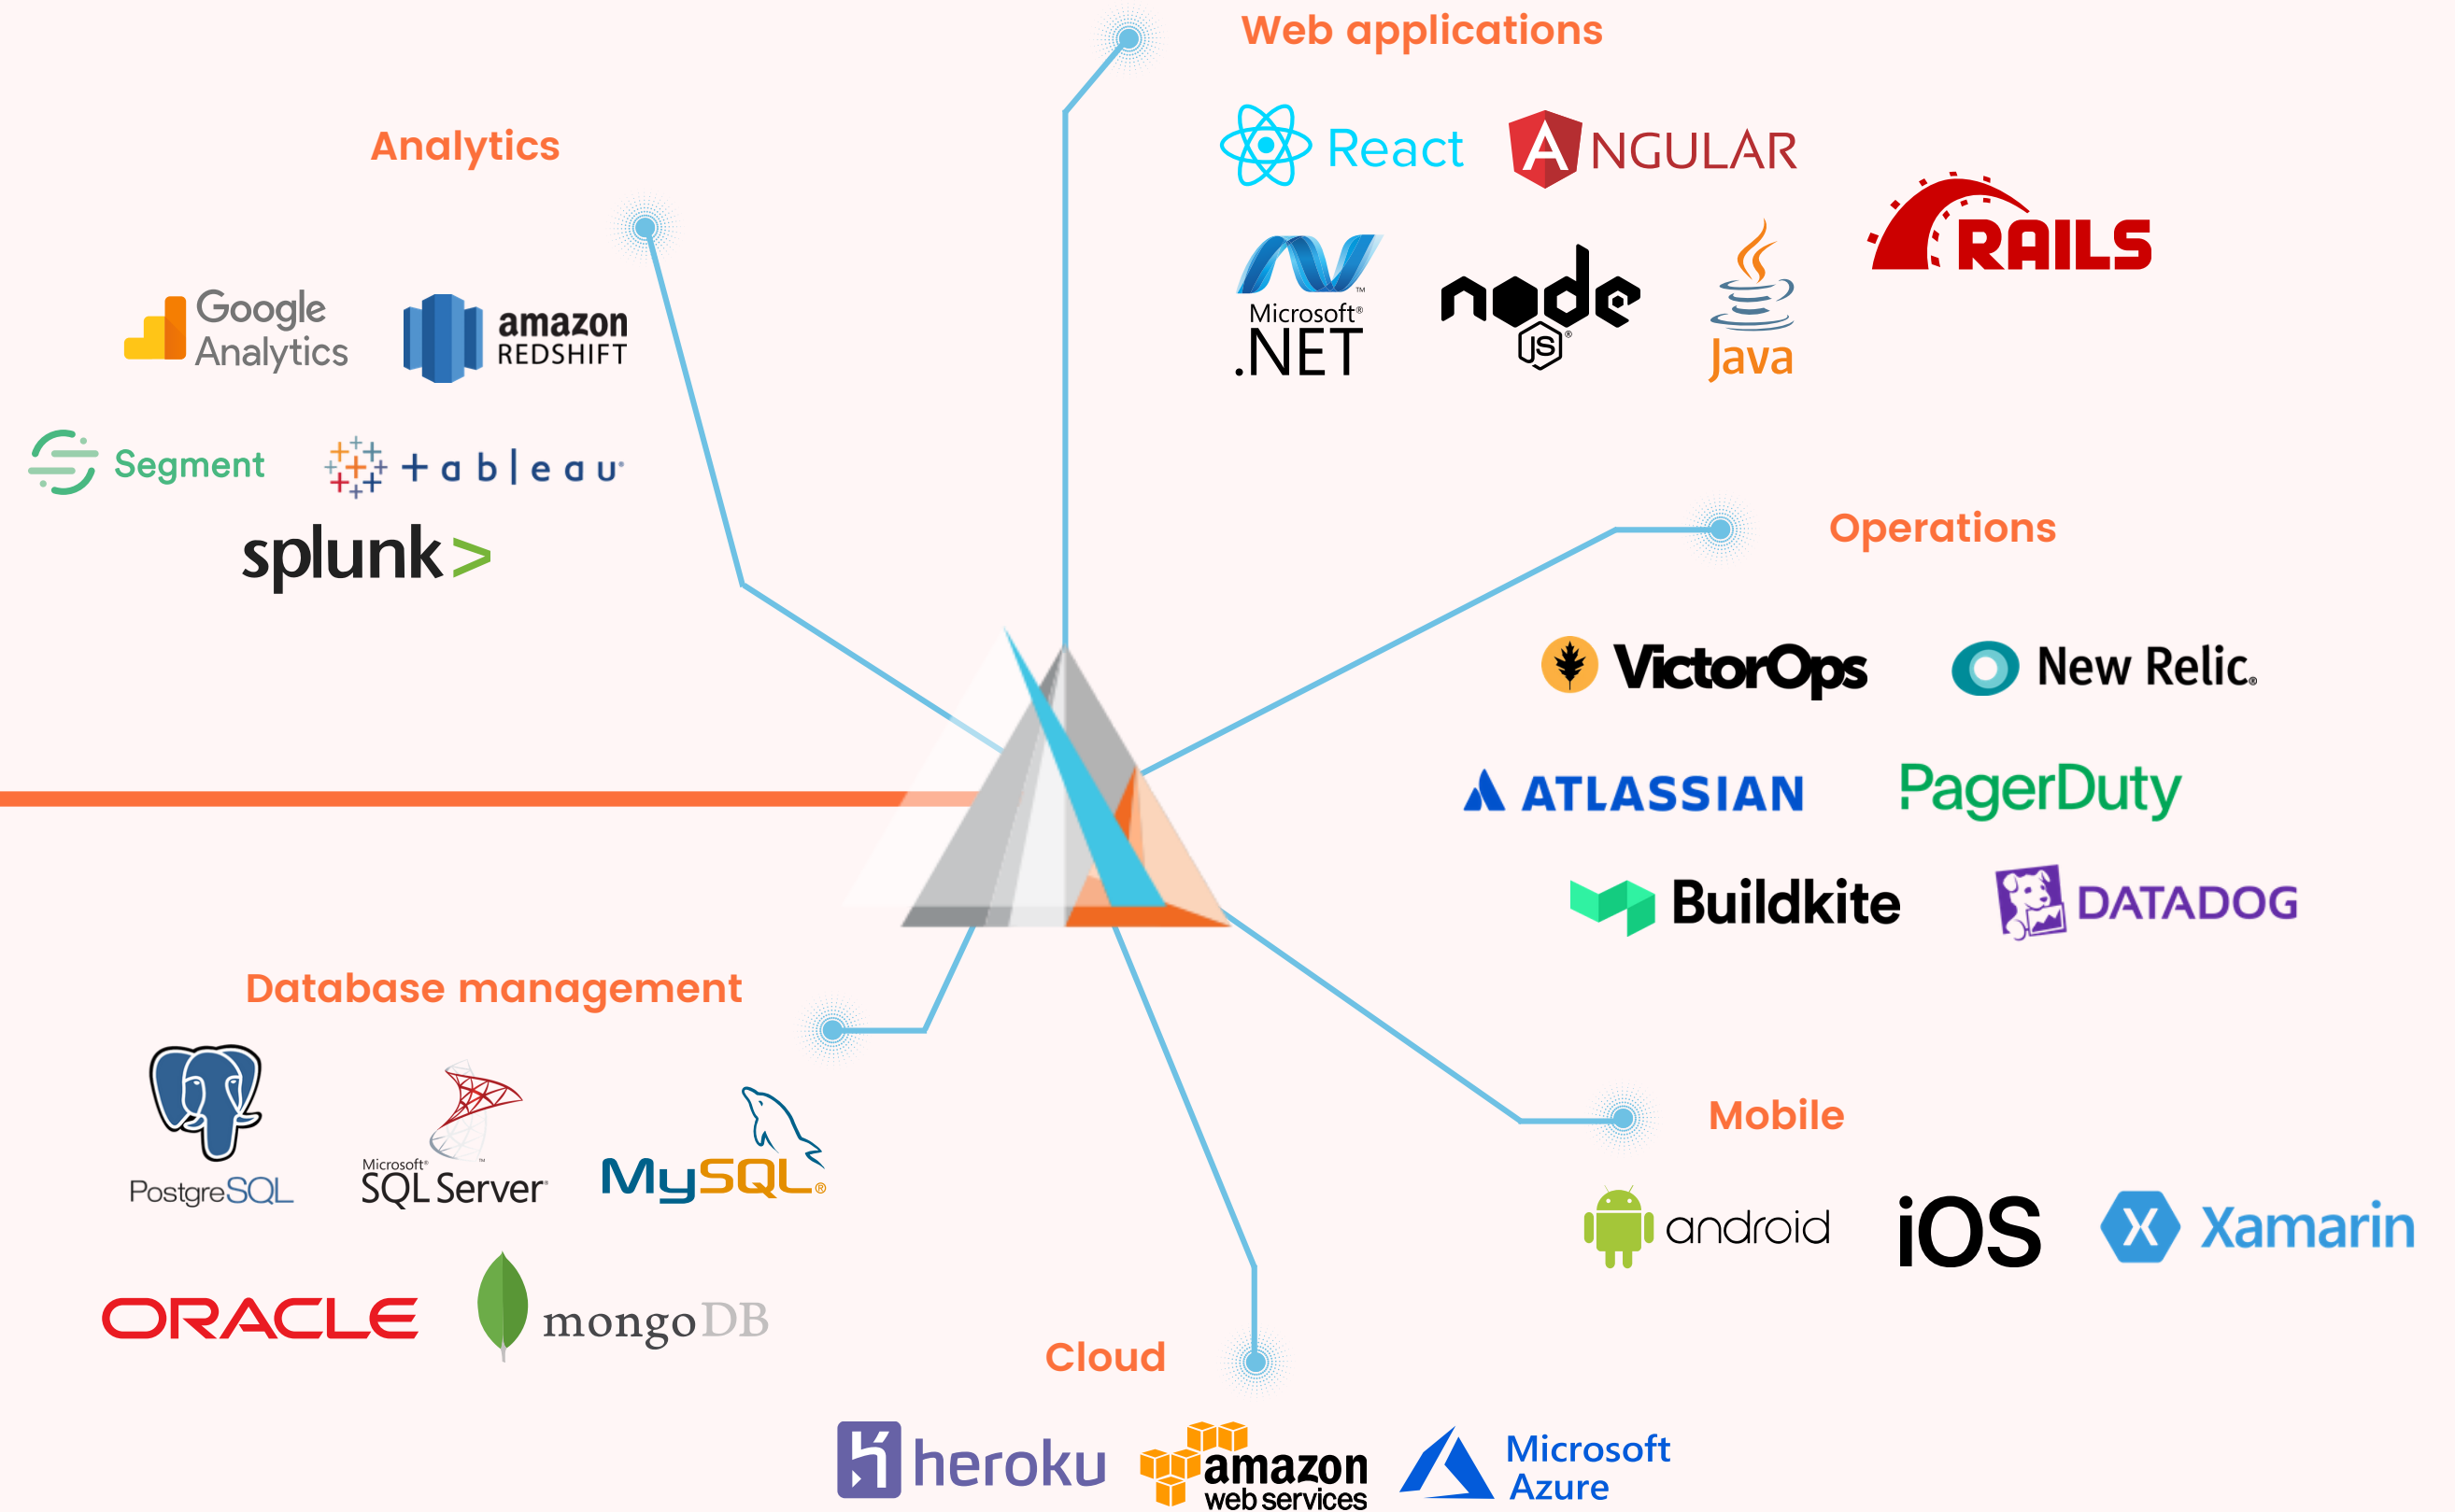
Web applications

React ANGULAR

RAILS

Microsoft .NET

node JS

Java

Analytics

Google Analytics

amazon REDSHIFT

Segment

+ a b | e a u

splunk>

Operations

VictorOps

New Relic.

ATLASSIAN

PagerDuty

Buildkite

DATADOG

Database management

PostgreSQL

Microsoft SQL Server

MySQL

ORACLE

mongoDB

Mobile

android

iOS

Xamarin

Cloud

heroku

amazon web services

Microsoft Azure